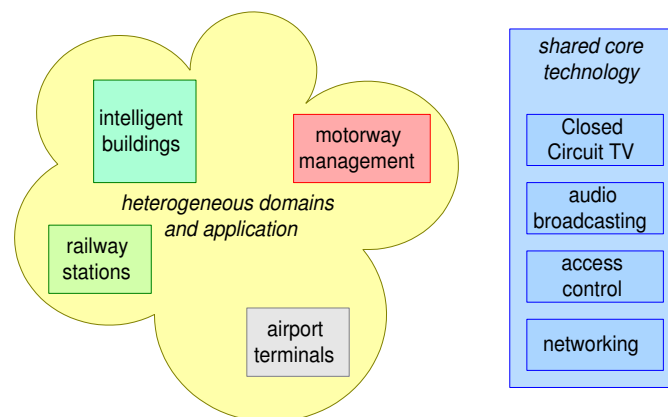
intelligent buildings

motorway management

heterogeneous domains and application

railway stations

airport terminals

shared core technology

Closed Circuit TV

audio broadcasting

access control

networking